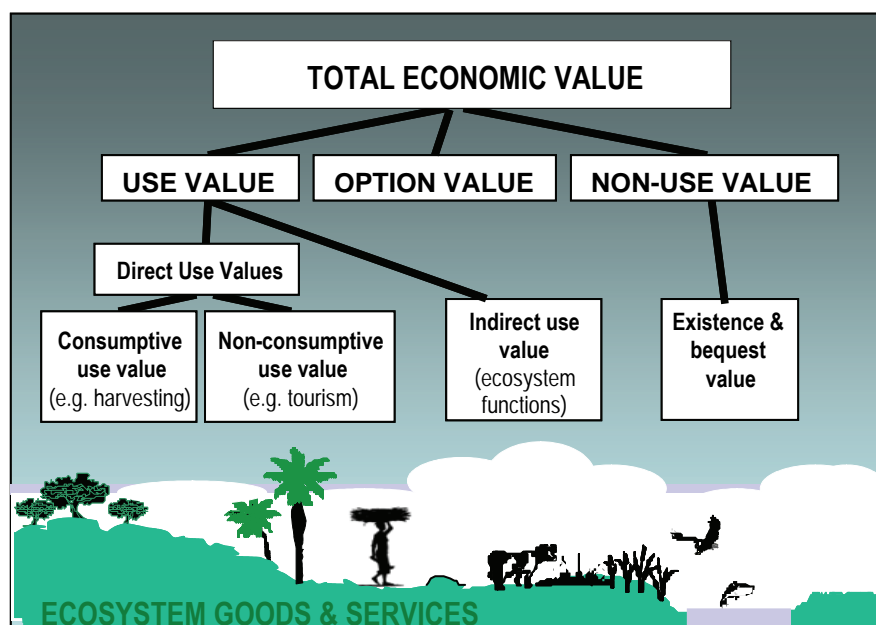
TOTAL ECONOMIC VALUE

USE VALUE

OPTION VALUE

NON-USE VALUE

Direct Use Values

Consumptive use value (e.g. harvesting)

Non-consumptive use value (e.g. tourism)

Indirect use value (ecosystem functions)

Existence & bequest value

ECOSYSTEM GOODS & SERVICES